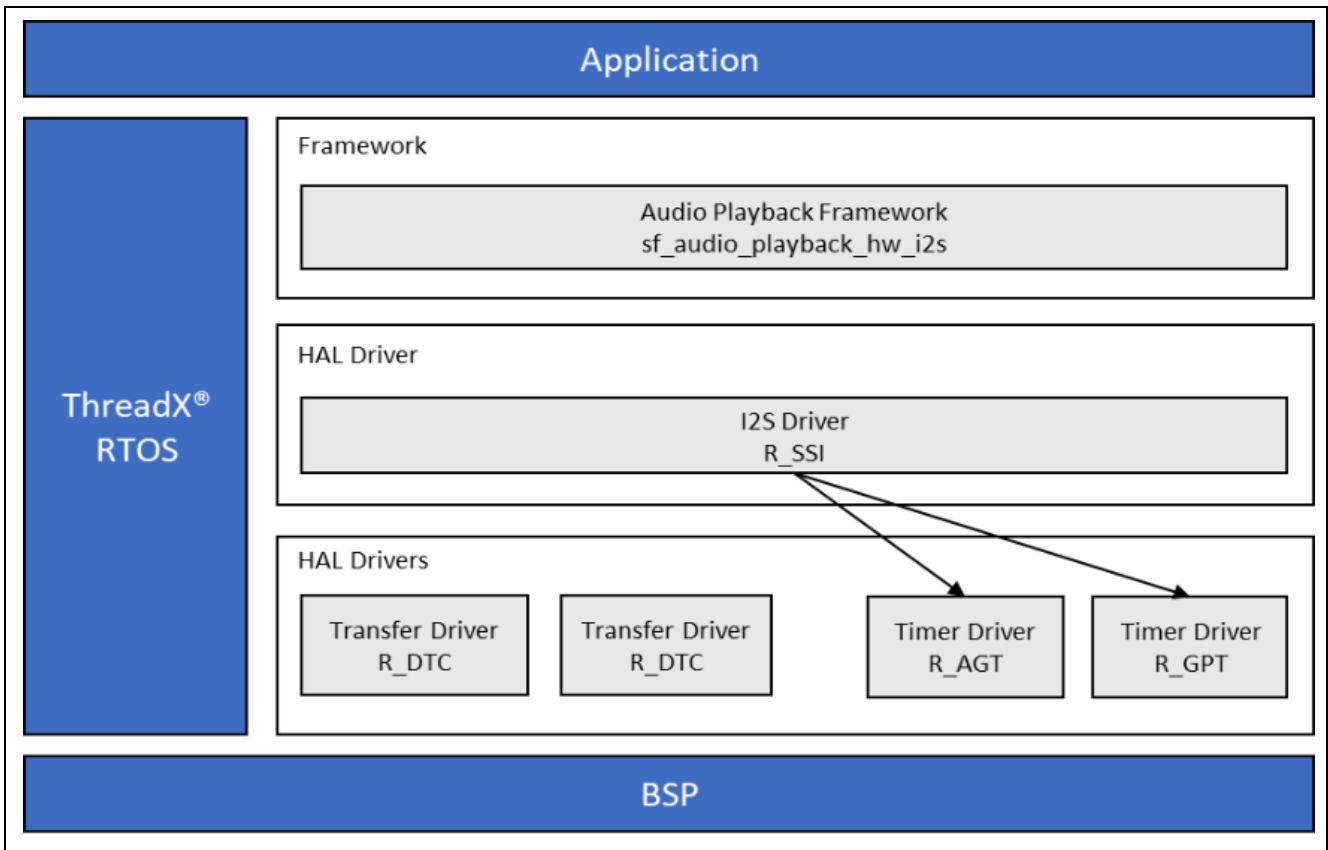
Application

ThreadX®
RTOS

Framework

Audio Playback Framework
sf_audio_playback_hw_i2s

HAL Driver

I2S Driver
R_SSI

HAL Drivers

Transfer Driver
R_DTC

Transfer Driver
R_DTC

Timer Driver
R_AGT

Timer Driver
R_GPT

BSP